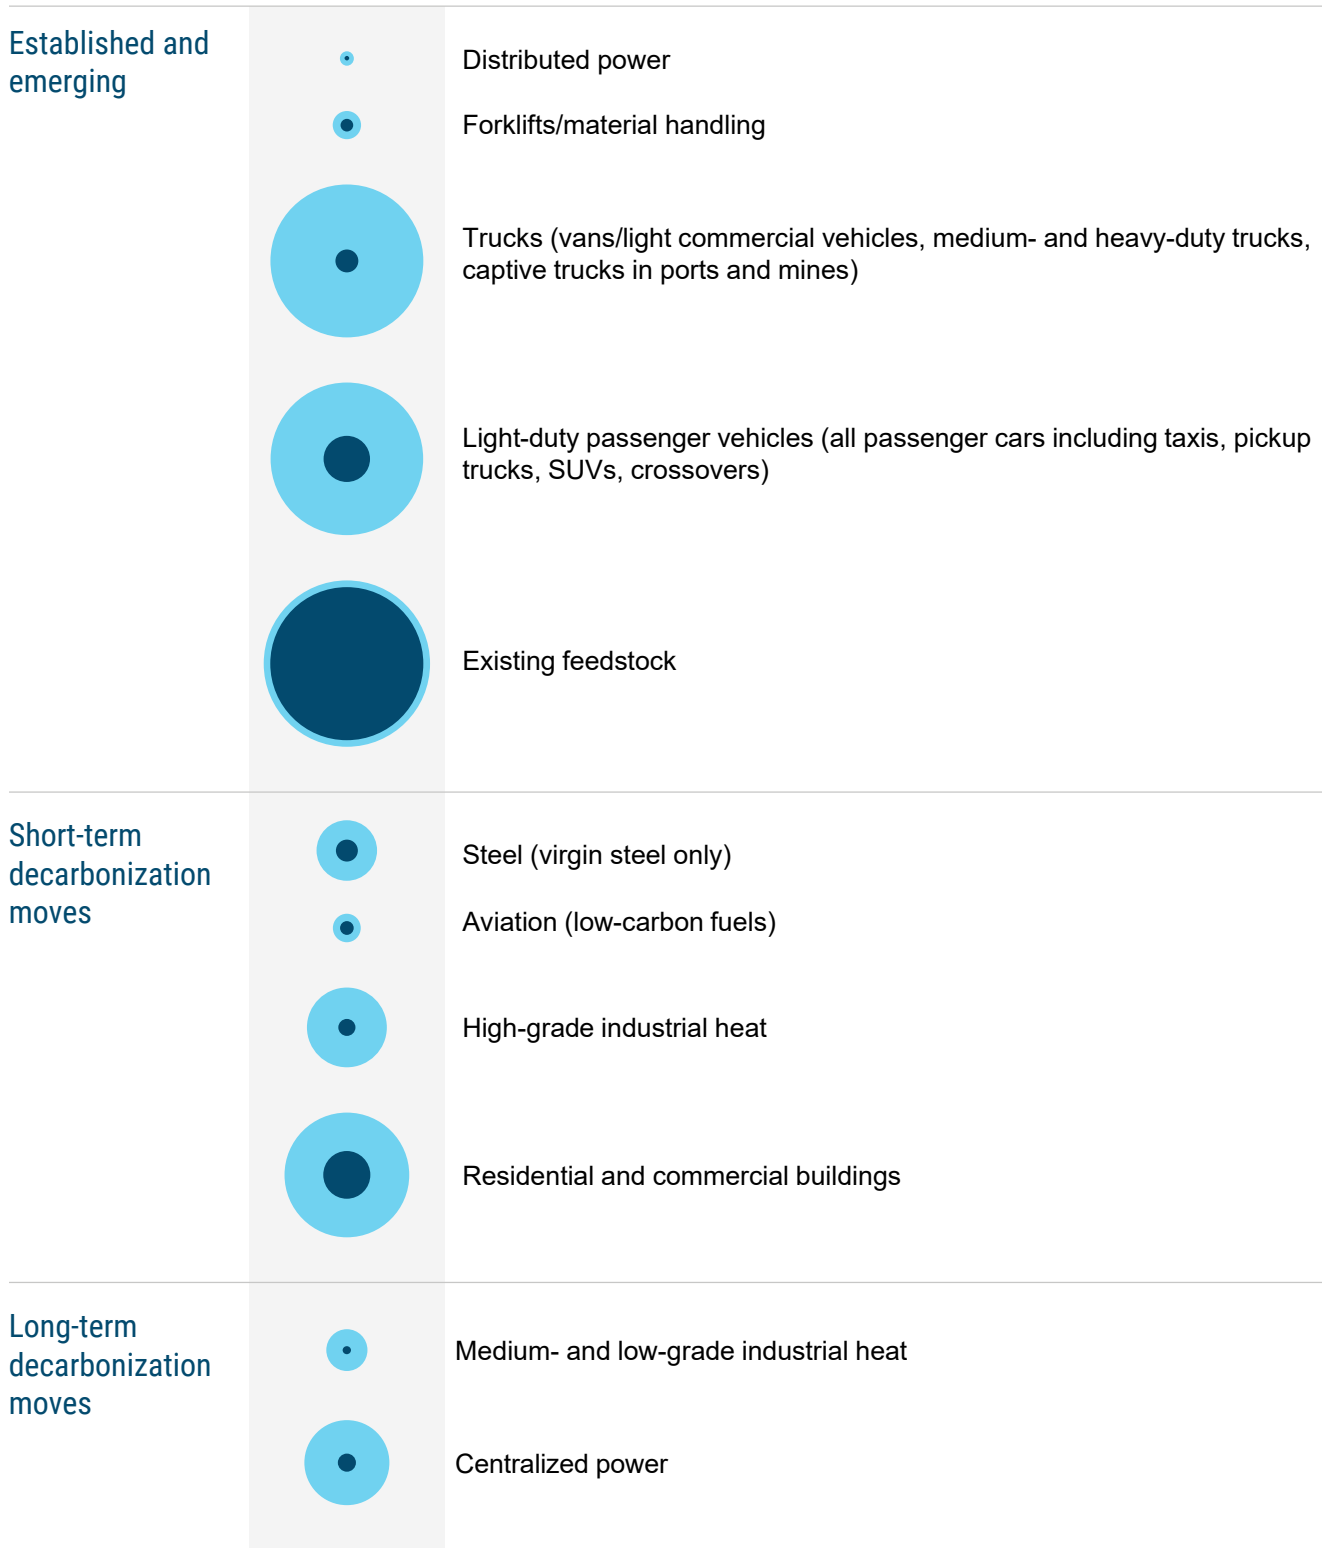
Established and emerging

Distributed power

Forklifts/material handling

Trucks (vans/light commercial vehicles, medium- and heavy-duty trucks, captive trucks in ports and mines)

Light-duty passenger vehicles (all passenger cars including taxis, pickup trucks, SUVs, crossovers)

Existing feedstock

Short-term decarbonization moves

Steel (virgin steel only)

Aviation (low-carbon fuels)

High-grade industrial heat

Residential and commercial buildings

Long-term decarbonization moves

Medium- and low-grade industrial heat

Centralized power